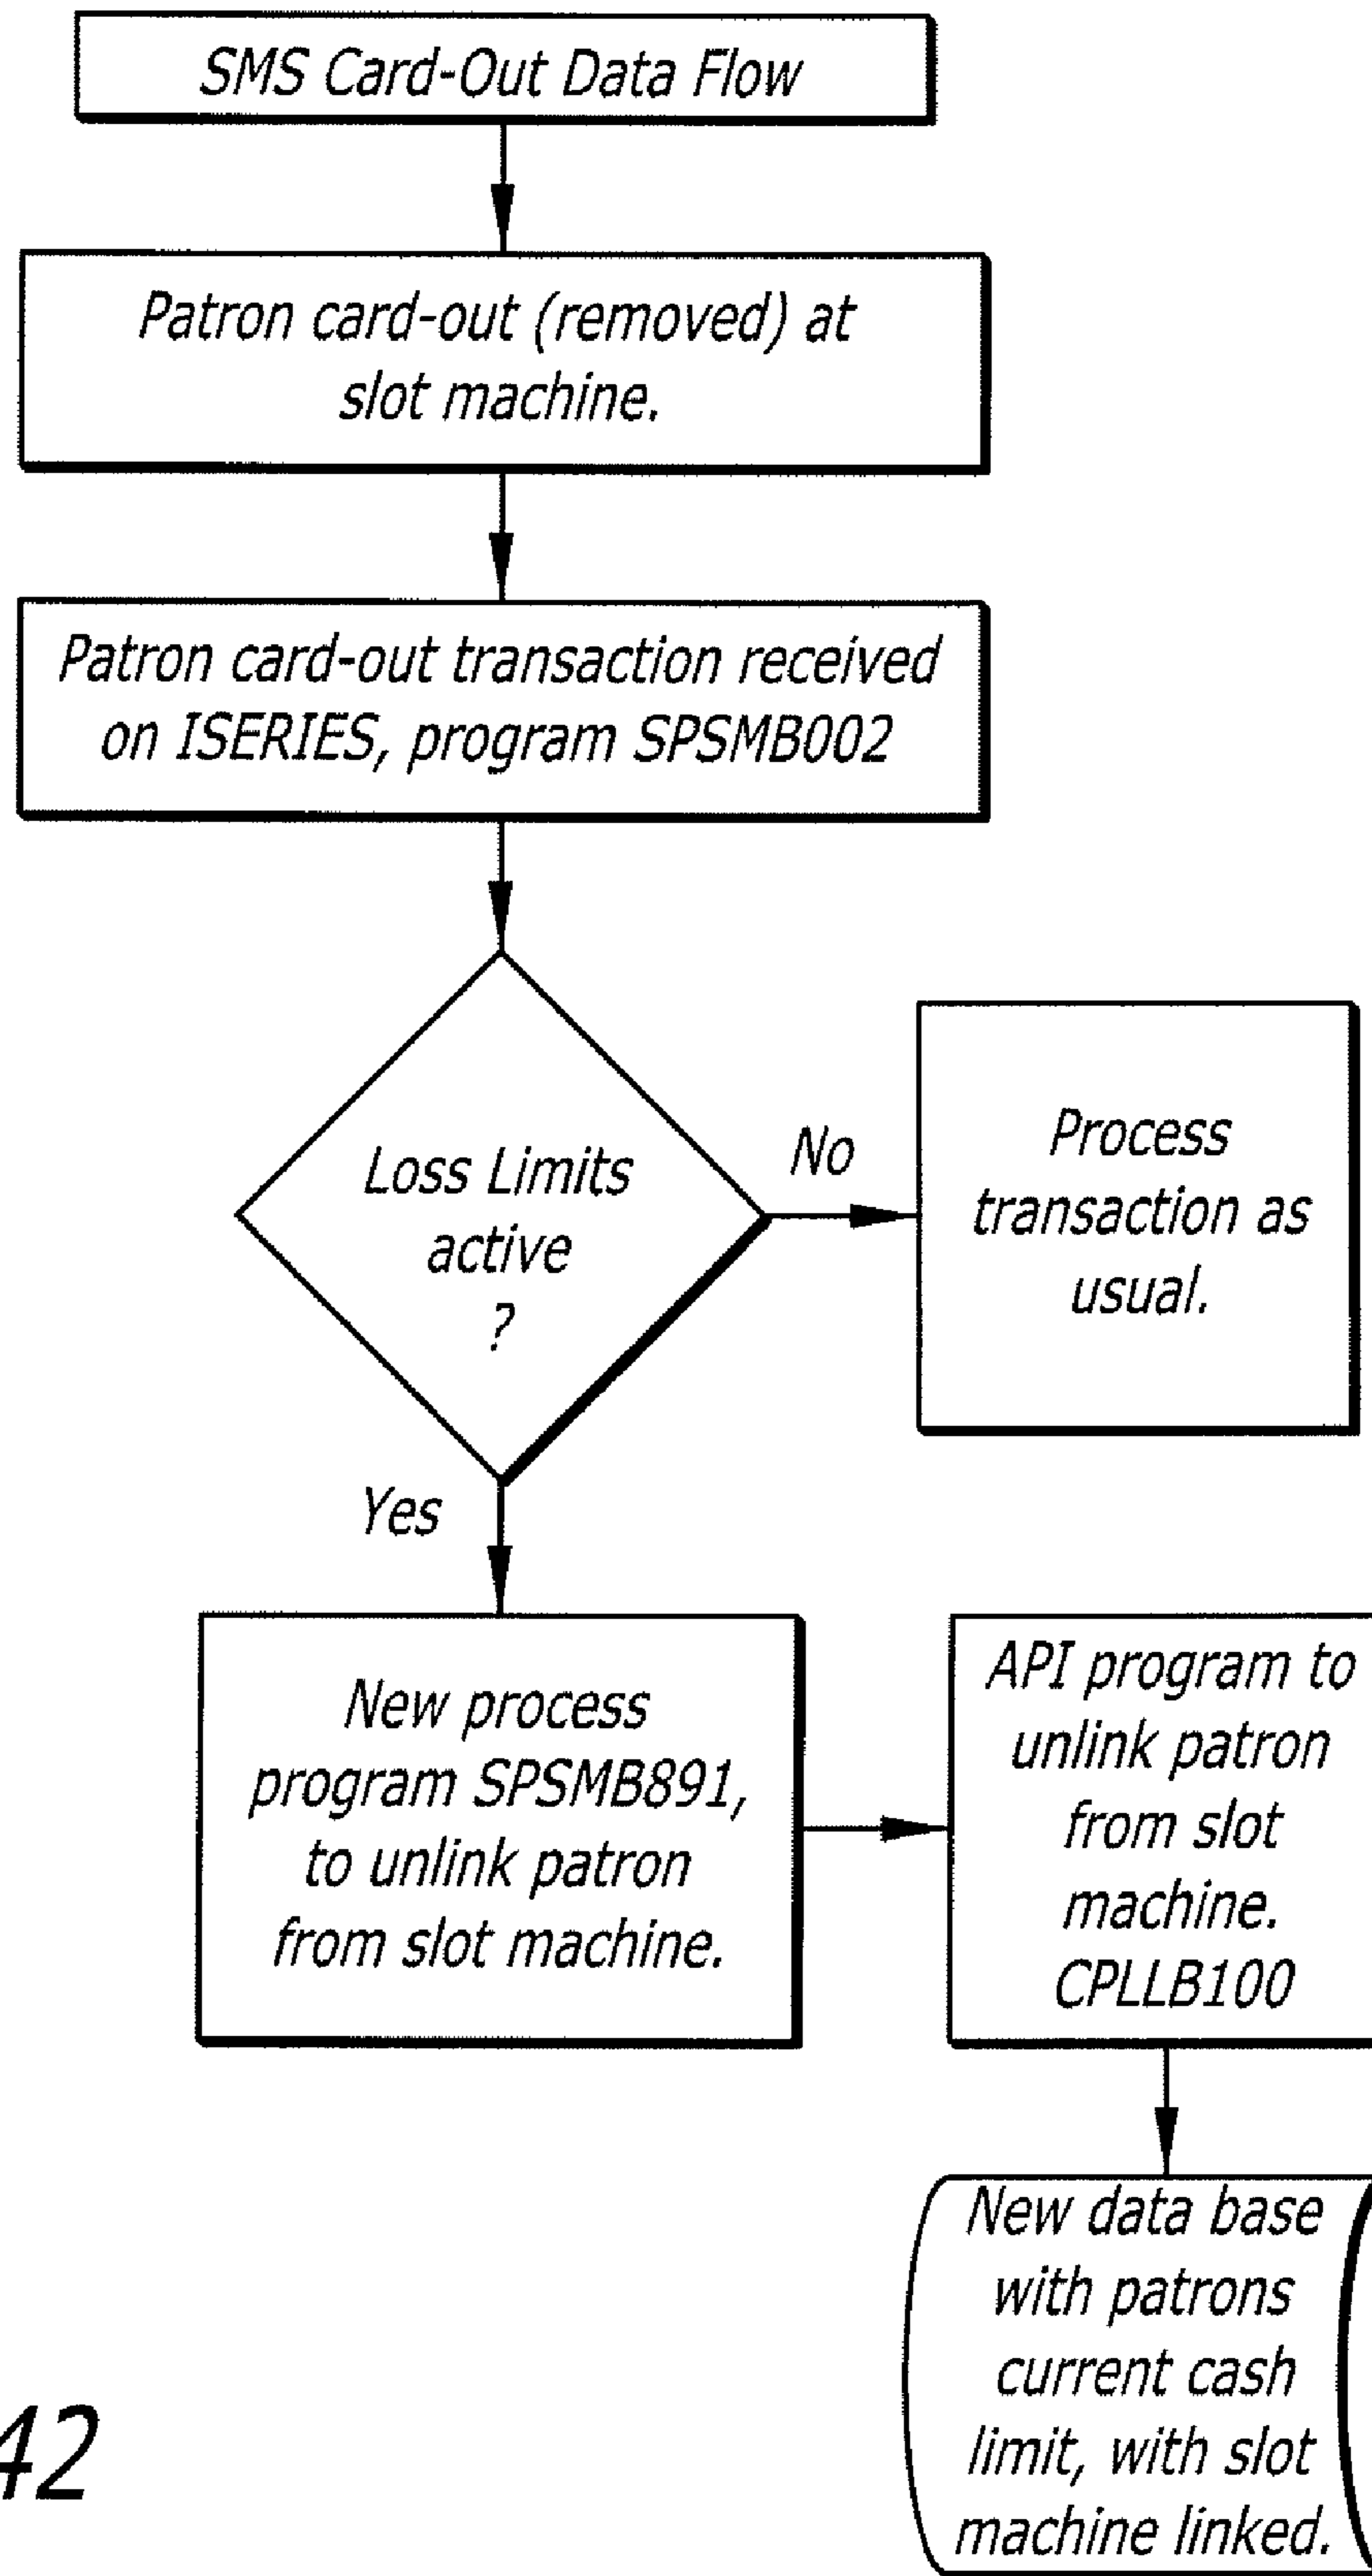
SMS Card-Out Data Flow

Patron card-out (removed) at slot machine.

Patron card-out transaction received on ISERIES, program SPSMB002

Loss Limits active ?

No

Process transaction as usual.

Yes

New process program SPSMB891, to unlink patron from slot machine.

API program to unlink patron from slot machine. CPLLB100

New data base with patrons current cash limit, with slot machine linked.

42